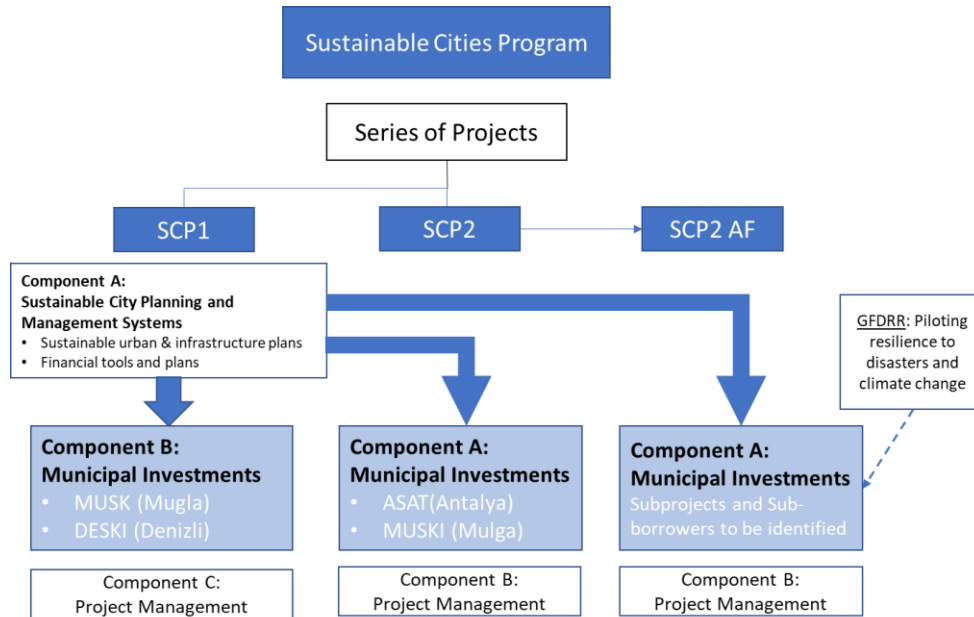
Sustainable Cities Program

Series of Projects

SCP1

SCP2

SCP2 AF

Component A:
Sustainable City Planning and Management Systems
• Sustainable urban & infrastructure plans
• Financial tools and plans

GFDRR: Piloting resilience to disasters and climate change

Component B:
Municipal Investments
• MUSK (Mugla)
• DESKI (Denizli)

Component A:
Municipal Investments
• ASAT(Antalya)
• MUSKI (Mulga)

Component A:
Municipal Investments
Subprojects and Sub-borrowers to be identified

Component C:
Project Management

Component B:
Project Management

Component B:
Project Management